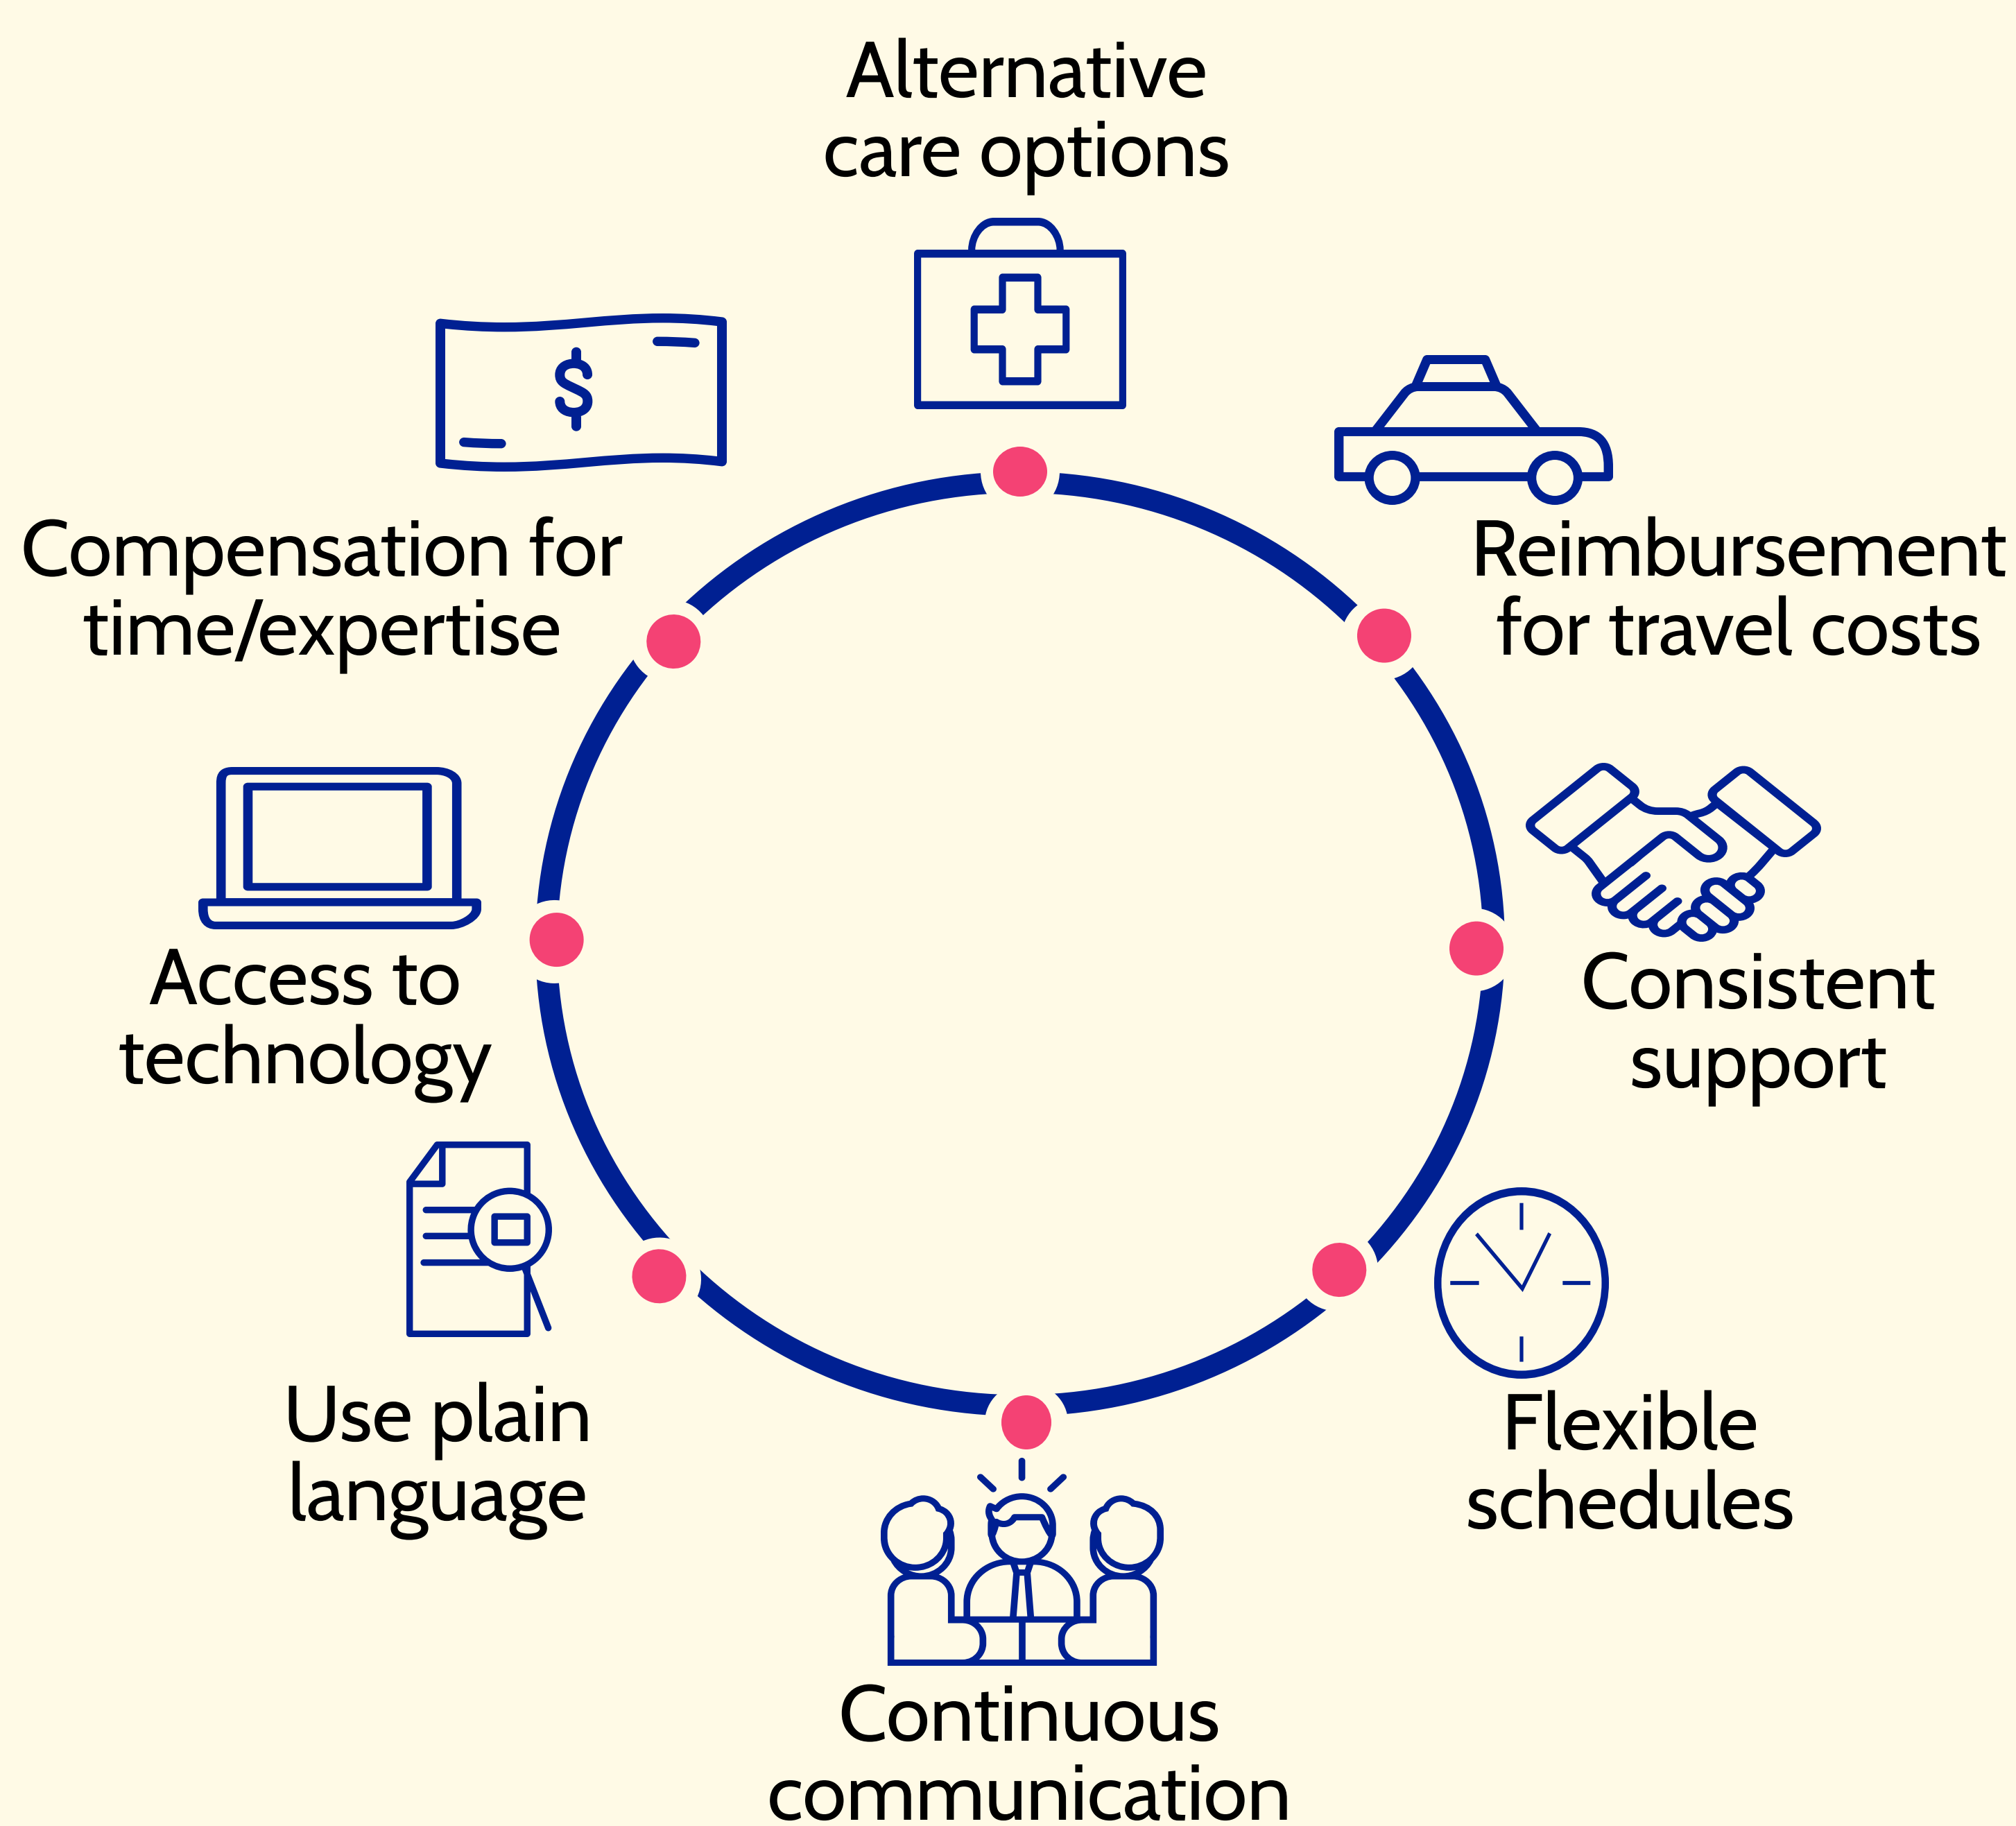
Alternative care options

Reimbursement for travel costs

Consistent support

Flexible schedules

Continuous communication

Use plain language

Access to technology

Compensation for time/expertise

$